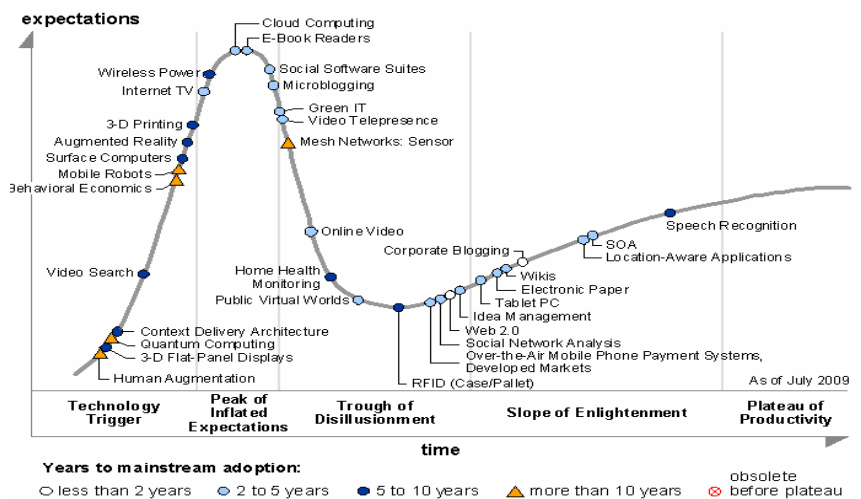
expectations

Cloud Computing
E-Book Readers
Wireless Power
Social Software Suites
Internet TV
Microblogging
Green IT
Video Telepresence
3-D Printing
Augmented Reality
Mesh Networks: Sensor
Surface Computers
Mobile Robots
Behavioral Economics
Online Video
Corporate Blogging
SOA
Speech Recognition
Location-Aware Applications
Wikis
Electronic Paper
Video Search
Home Health Monitoring
Public Virtual Worlds
Tablet PC
Idea Management
Web 2.0
Social Network Analysis
Context Delivery Architecture
Quantum Computing
3-D Flat-Panel Displays
Over-the-Air Mobile Phone Payment Systems, Developed Markets
Human Augmentation
RFID (Case/Pallet)
As of July 2009

Technology Trigger
Peak of Inflated Expectations
Trough of Disillusionment
Slope of Enlightenment
Plateau of Productivity

time

Years to mainstream adoption:
less than 2 years
2 to 5 years
5 to 10 years
more than 10 years
obsolete before plateau